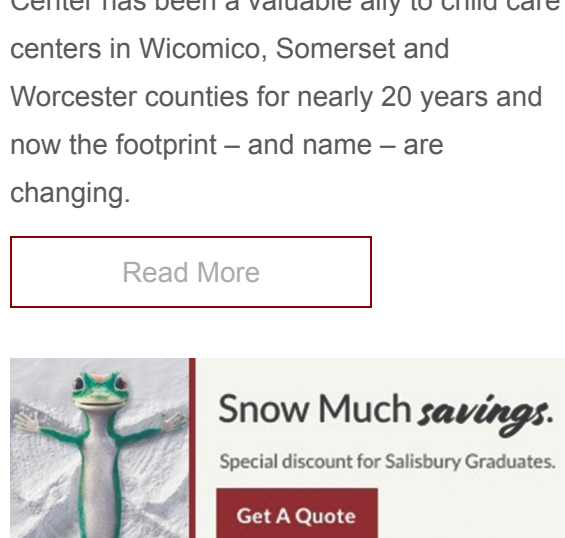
Center has been a valuable ally to child care centers in Wicomico, Somerset and Worcester counties for nearly 20 years and now the footprint – and name – are changing.

Read More

Snow Much savings.

Special discount for Salisbury Graduates.

Get A Quote